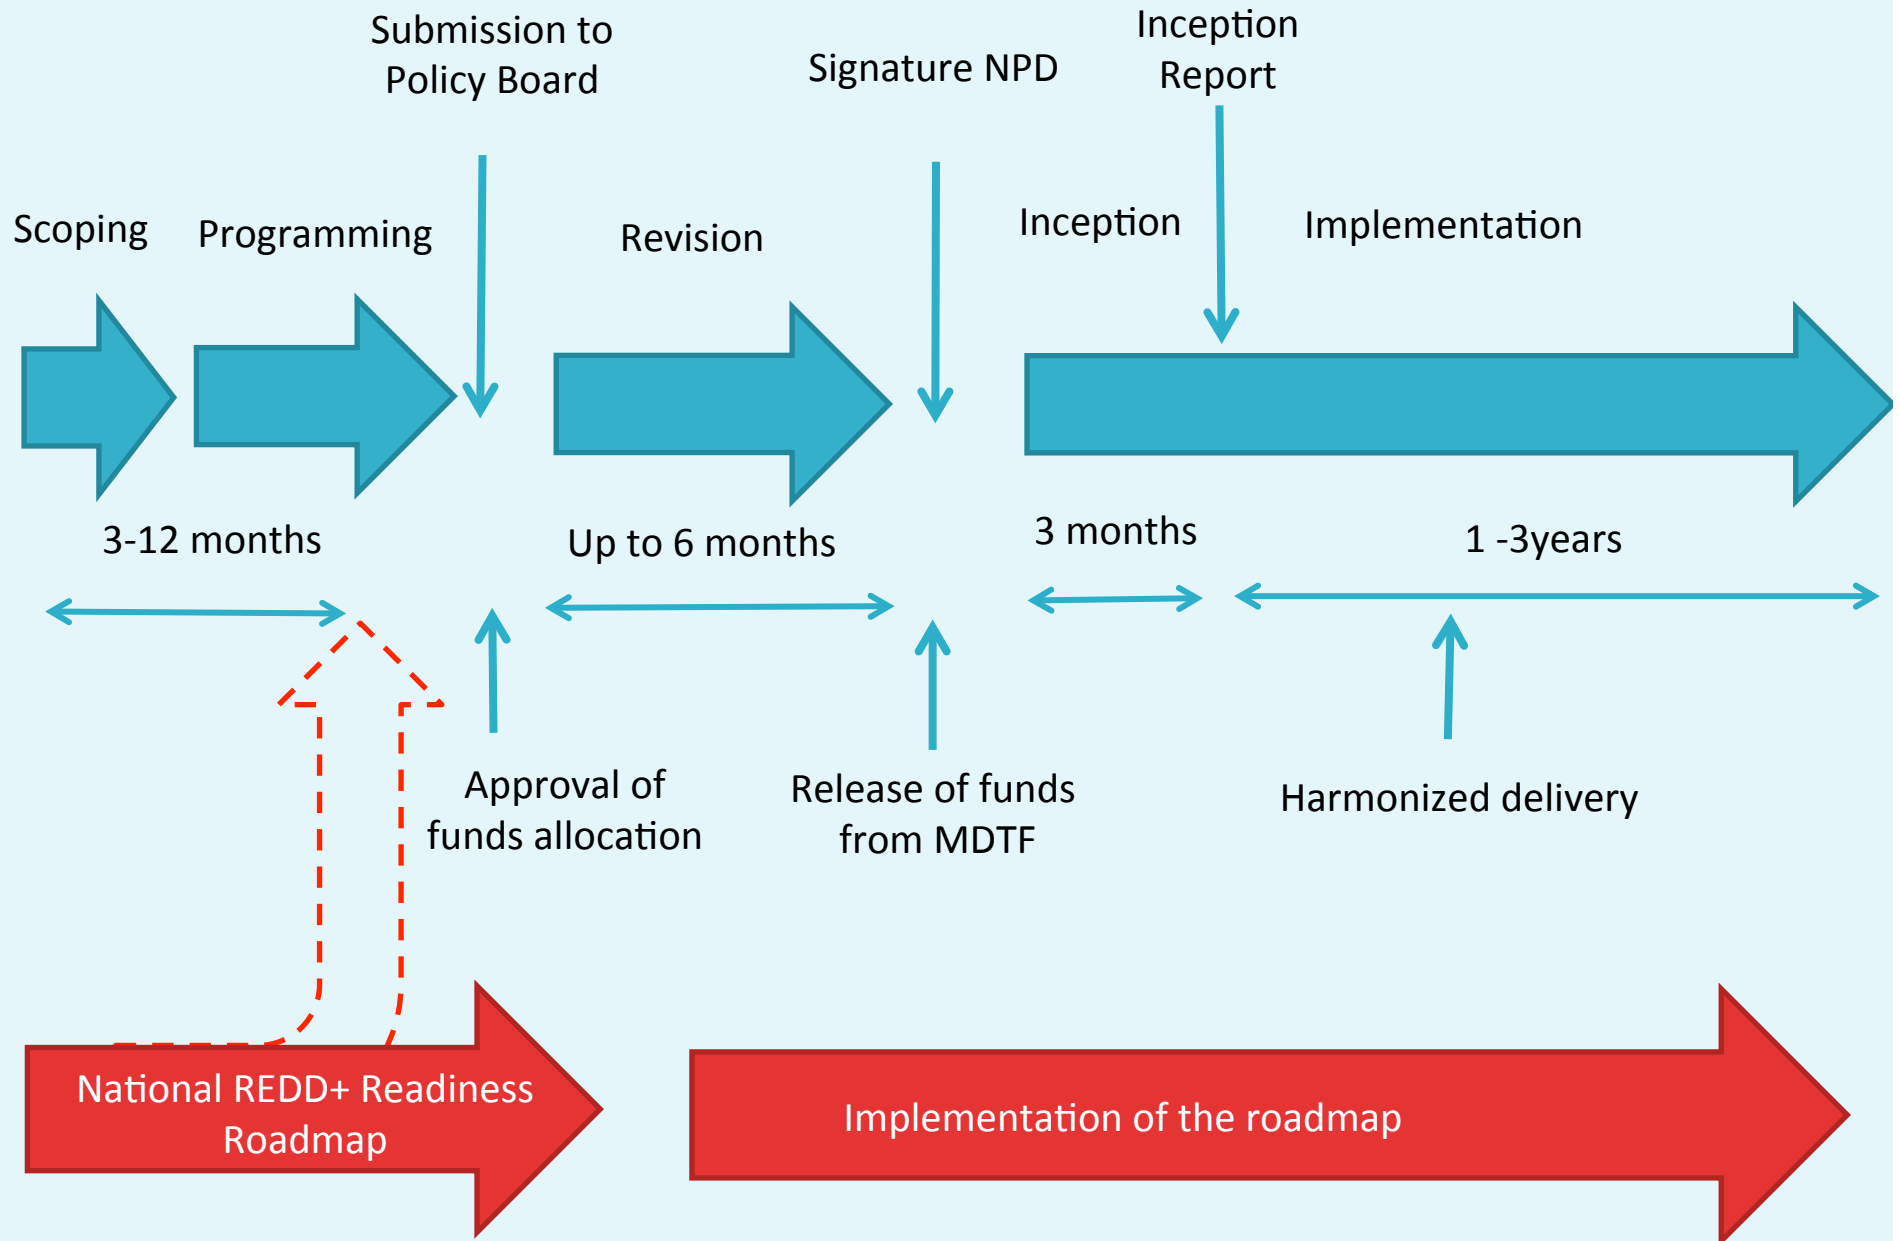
Submission to Policy Board

Signature NPD

Inception Report

Scoping

Programming

Revision

Inception

Implementation

3-12 months

Up to 6 months

3 months

1 -3years

Approval of funds allocation

Release of funds from MDTF

Harmonized delivery

National REDD+ Readiness Roadmap

Implementation of the roadmap